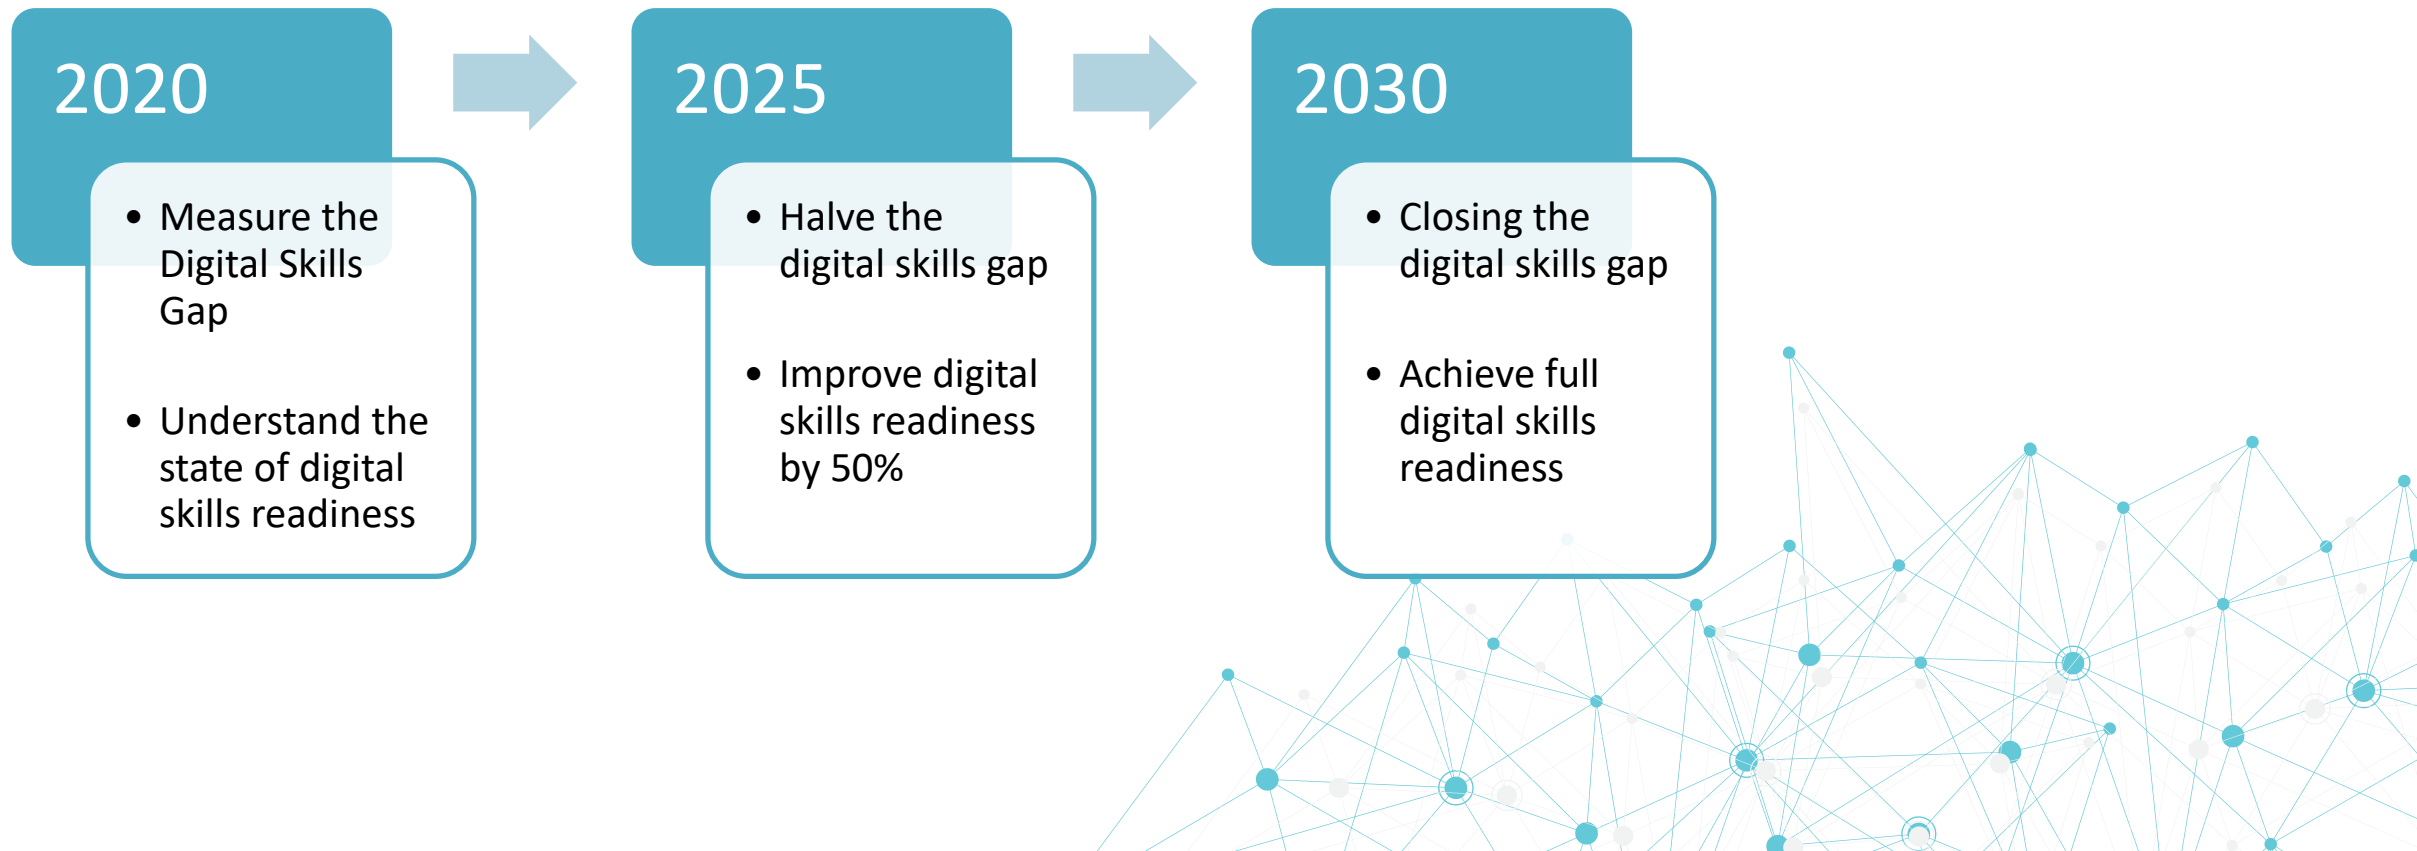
2020

- Measure the Digital Skills Gap
- Understand the state of digital skills readiness

2025

- Halve the digital skills gap
- Improve digital skills readiness by 50%

2030

- Closing the digital skills gap
- Achieve full digital skills readiness